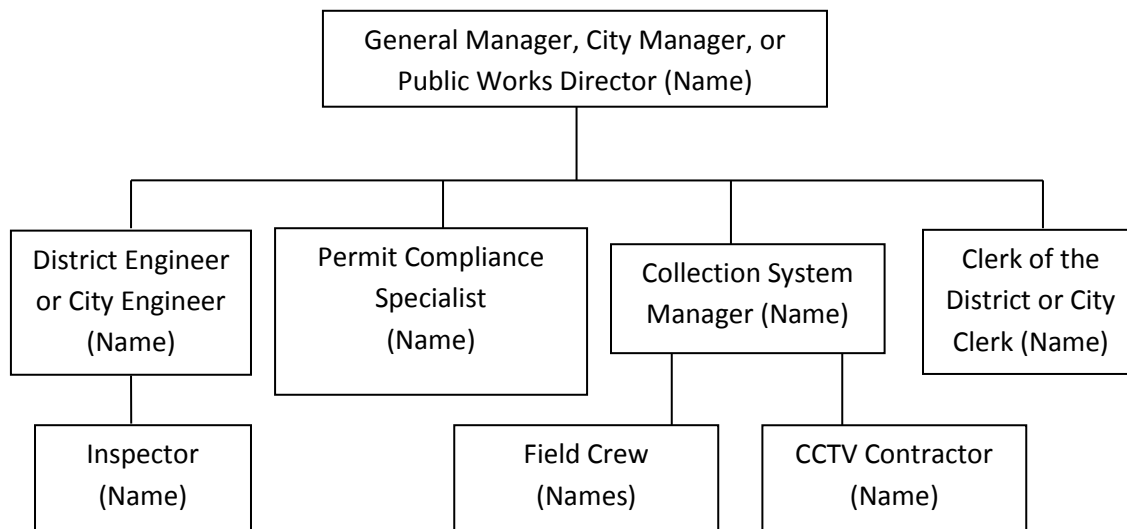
General Manager, City Manager, or Public Works Director (Name)

District Engineer or City Engineer (Name)

Permit Compliance Specialist (Name)

Collection System Manager (Name)

Clerk of the District or City Clerk (Name)

Inspector (Name)

Field Crew (Names)

CCTV Contractor (Name)